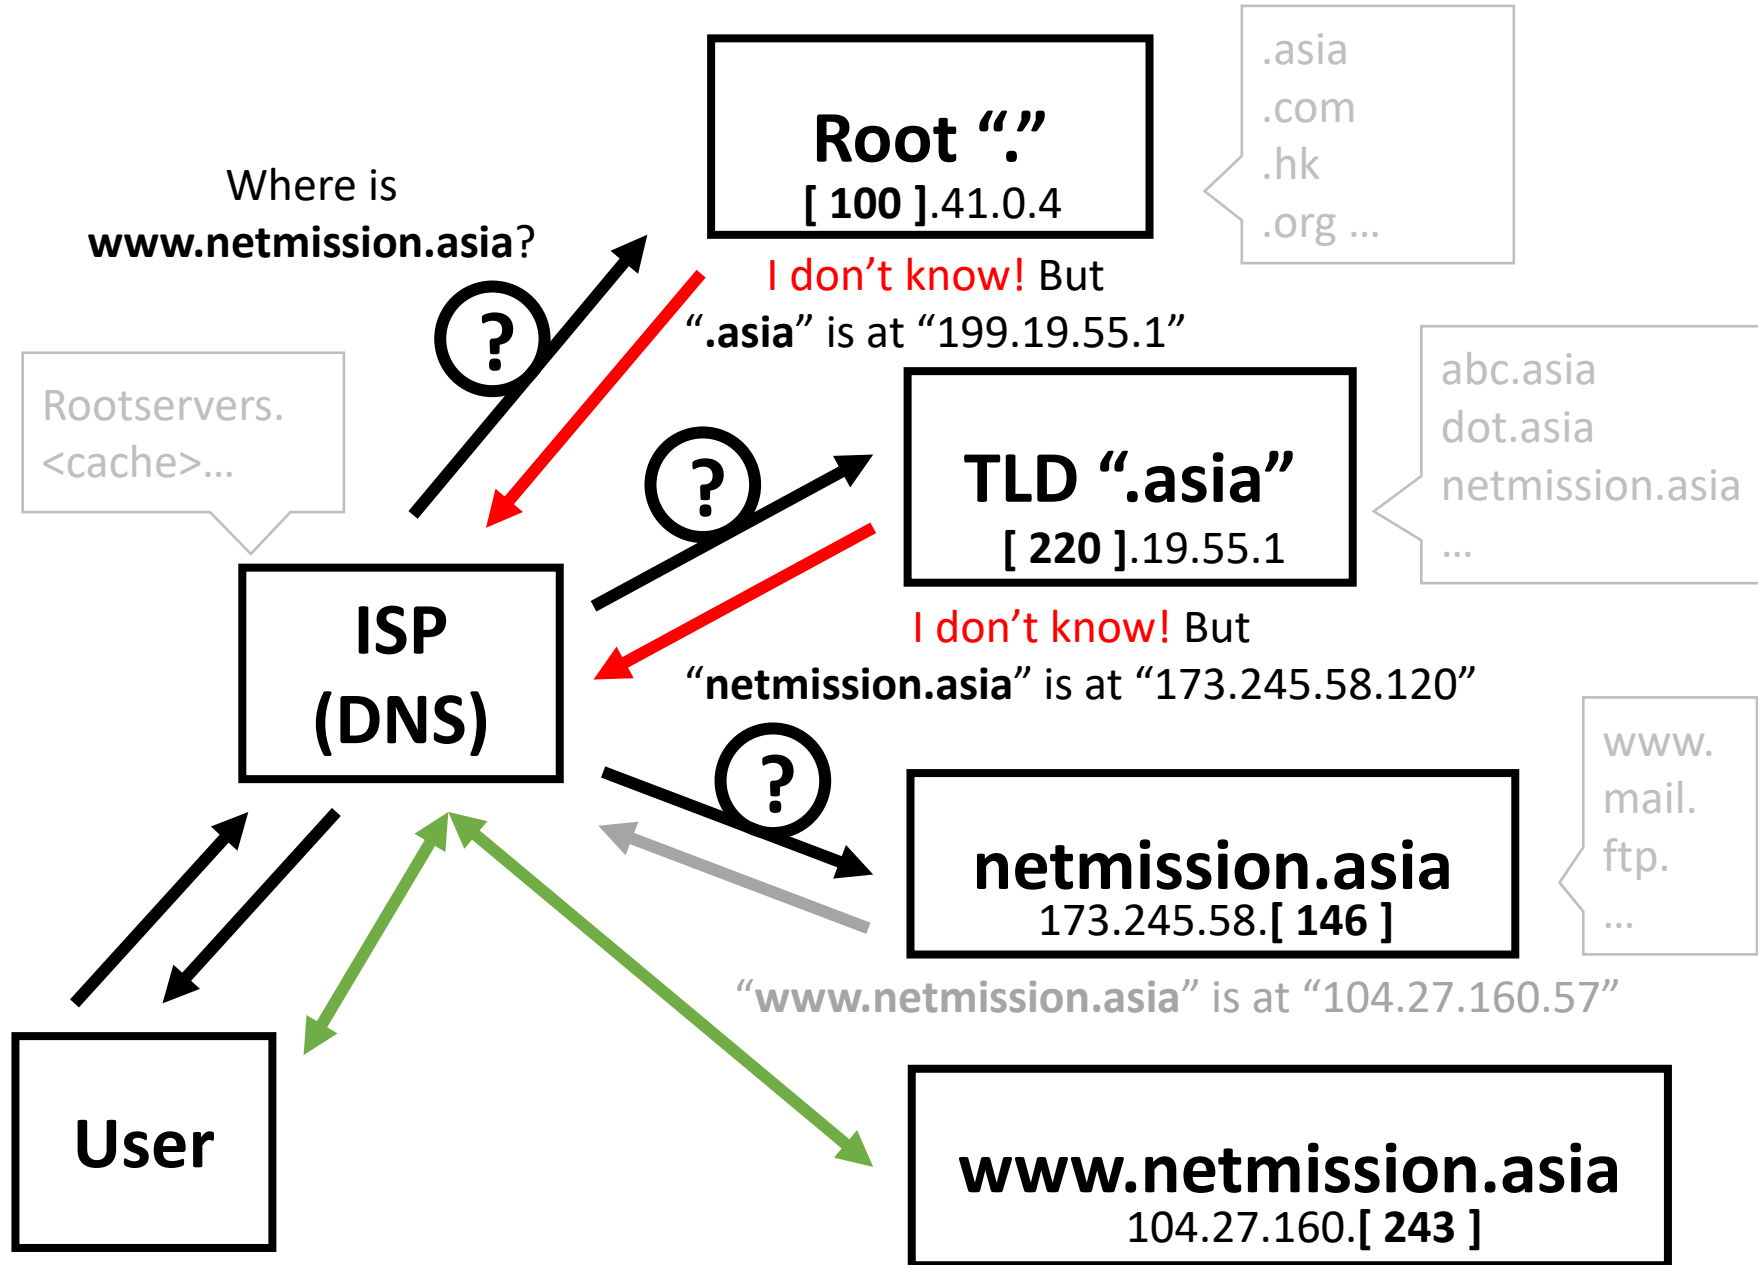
Root “.”
[ 100 ].41.0.4

.asia
.com
.hk
.org …

Where is www.netmission.asia?

?

I don’t know! But “.asia” is at “199.19.55.1”

Rootservers.
<cache>…

TLD “.asia”
[ 220 ].19.55.1

abc.asia
dot.asia
netmission.asia
…

?

ISP
(DNS)

I don’t know! But “netmission.asia” is at “173.245.58.120”

?

www.
mail.
ftp.
…

netmission.asia
173.245.58.[ 146 ]

“www.netmission.asia” is at “104.27.160.57”

User

www.netmission.asia
104.27.160.[ 243 ]